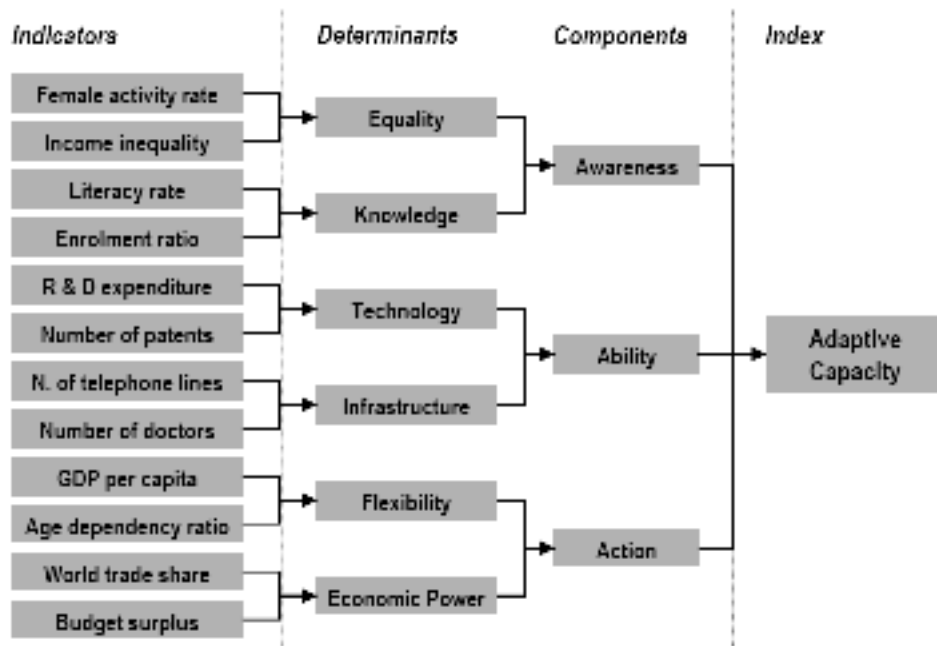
Indicators

Determinants

Components

Index

Female activity rate

Income inequality

Literacy rate

Enrolment ratio

R & D expenditure

Number of patents

N. of telephone lines

Number of doctors

GDP per capita

Age dependency ratio

World trade share

Budget surplus

Equality

Knowledge

Technology

Infrastructure

Flexibility

Economic Power

Awareness

Ability

Action

Adaptive Capacity